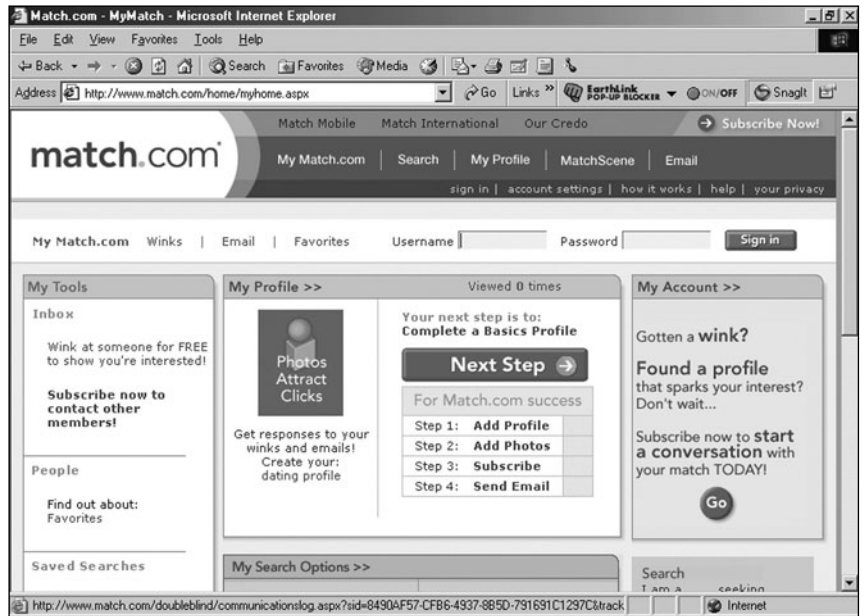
Match.com - MyMatch - Microsoft Internet Explorer

File Edit View Favorites Tools Help

Back Search Favorites Media

Address http://www.match.com/home/myhome.aspx Go Links » EarthLink POP-UP BLOCKER ON/OFF SnagIt

Match Mobile Match International Our Credo Subscribe Now!

match.com

My Match.com | Search | My Profile | MatchScene | Email

sign in | account settings | how it works | help | your privacy

My Match.com Winks | Email | Favorites Username Password Sign in

My Tools

Inbox

Wink at someone for FREE to show you're interested!

Subscribe now to contact other members!

People

Find out about: Favorites

Saved Searches

My Profile >> Viewed 0 times

Photos Attract Clicks

Get responses to your winks and emails! Create your: dating profile

Your next step is to: Complete a Basics Profile

Next Step

For Match.com success

| Step 1: | Add Profile |
|---|---|
| Step 2: | Add Photos |
| Step 3: | Subscribe |
| Step 4: | Send Email |

My Search Options >>

My Account >>

Gotten a wink?

Found a profile that sparks your interest? Don't wait...

Subscribe now to start a conversation with your match TODAY!

Go

Search

I am a seeking

http://www.match.com/doubleblind/communicationslog.aspx?sid=8490AF57-CFB6-4937-8B5D-791691C1297C&track

Internet